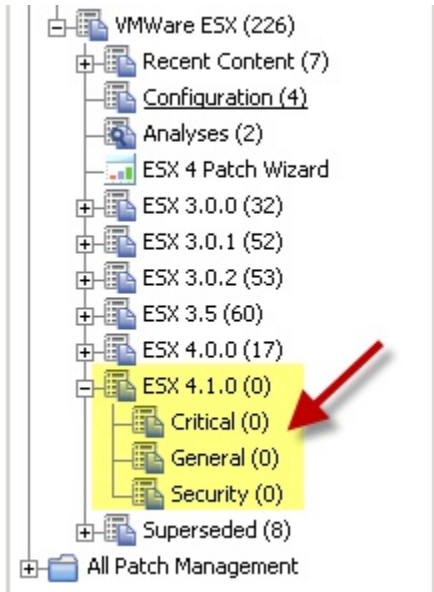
VMWare ESX (226)
Recent Content (7)
Configuration (4)
Analyses (2)
ESX 4 Patch Wizard
ESX 3.0.0 (32)
ESX 3.0.1 (52)
ESX 3.0.2 (53)
ESX 3.5 (60)
ESX 4.0.0 (17)
ESX 4.1.0 (0)
Critical (0)
General (0)
Security (0)
Superseded (8)
All Patch Management